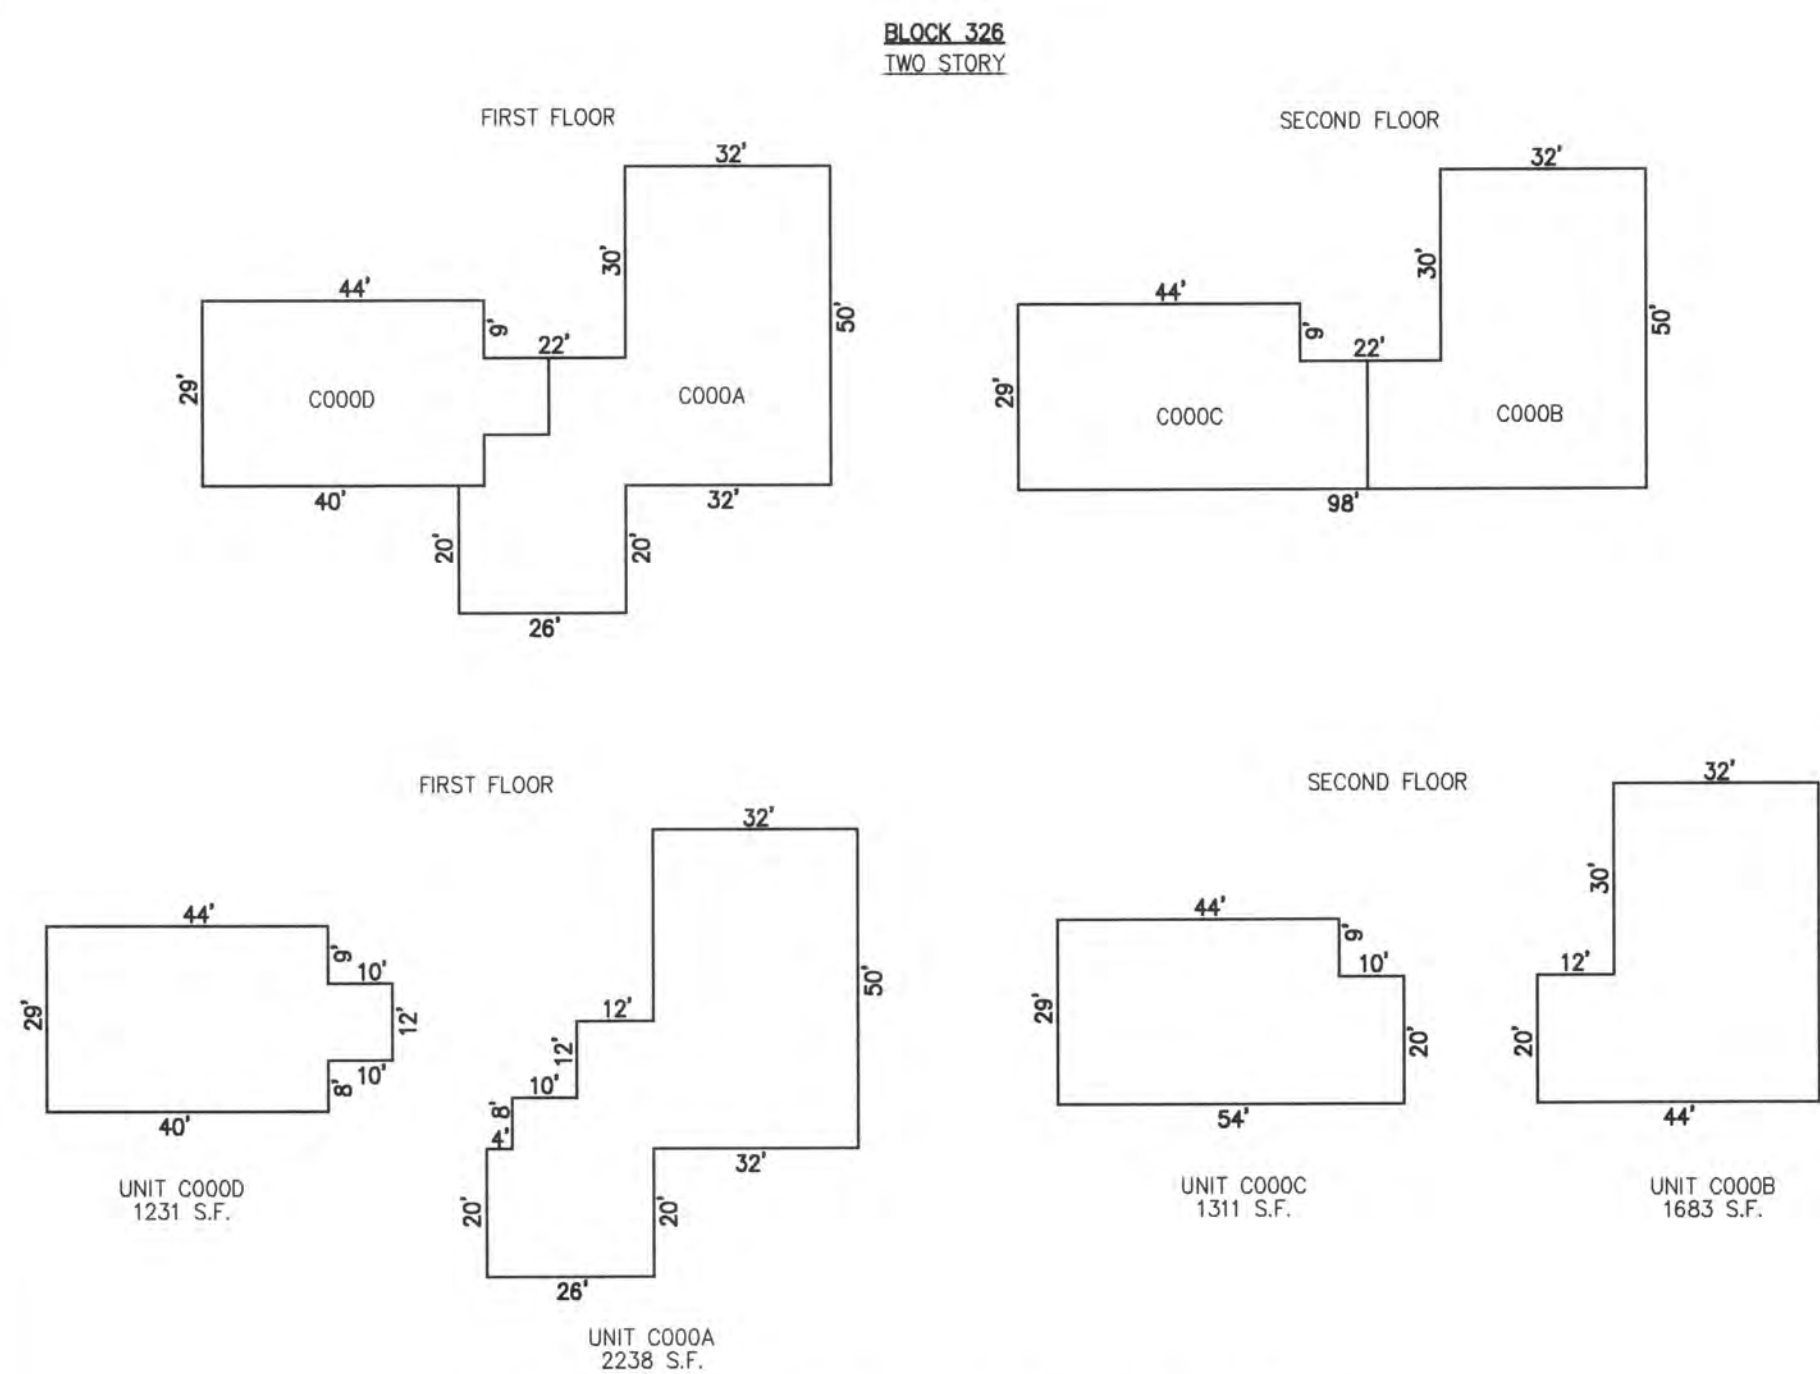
BLOCK 326
TWO STORY

FIRST FLOOR

32'
30'
44'
9'
22'
50'
29'
C000D
C000A
40'
32'
20'
20'
26'

SECOND FLOOR

32'
30'
44'
9'
22'
50'
29'
C000C
C000B
98'

FIRST FLOOR

44'
9'
10'
29'
12'
8'
10'
40'

UNIT C000D
1231 S.F.

32'
12'
12'
50'
10'
8'
4'
32'
20'
20'
26'

UNIT C000A
2238 S.F.

SECOND FLOOR

44'
9'
10'
29'
20'
54'

UNIT C000C
1311 S.F.

32'
30'
12'
20'
44'

UNIT C000B
1683 S.F.